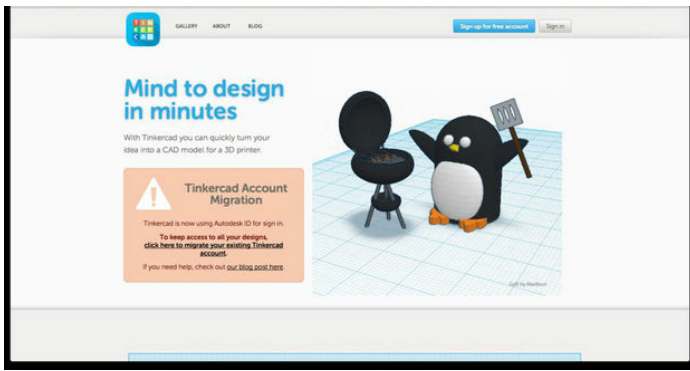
TIN KER CAD

GALLERY ABOUT BLOG

Sign up for free account Sign in

Mind to design in minutes

With Tinkercad you can quickly turn your idea into a CAD model for a 3D printer.

Tinkercad Account Migration

Tinkercad is now using Autodesk ID for sign in.

To keep access to all your designs, click here to migrate your existing Tinkercad account.

If you need help, check out our blog post here.

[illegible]